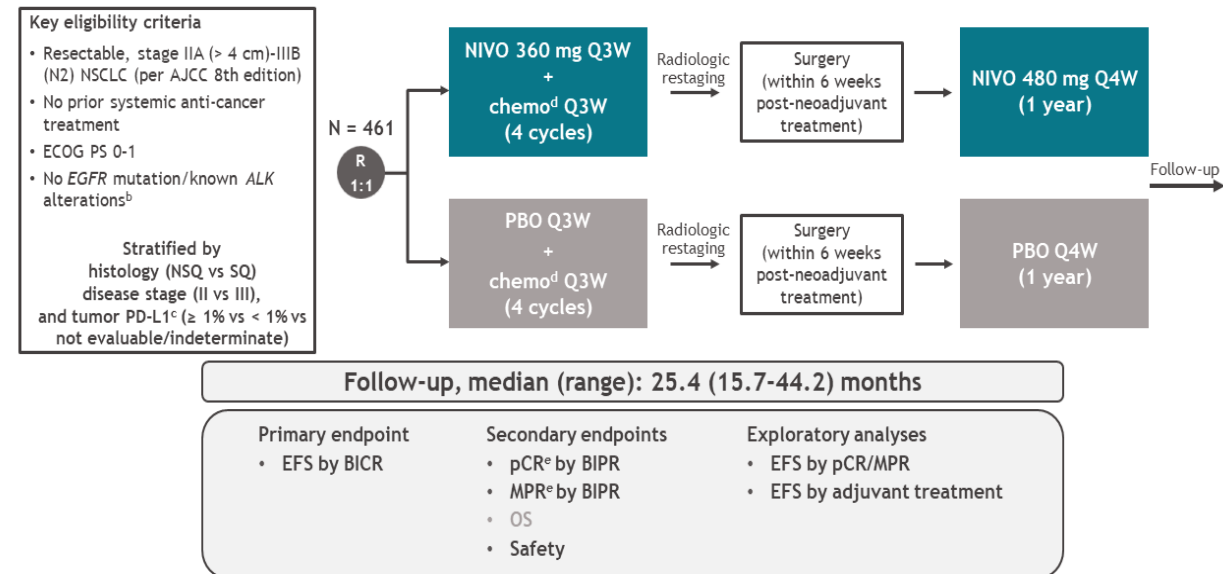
Key eligibility criteria

• Resectable, stage IIA (> 4 cm)-IIIB (N2) NSCLC (per AJCC 8th edition)
• No prior systemic anti-cancer treatment
• ECOG PS 0-1
• No *EGFR* mutation/known *ALK* alterations$^{b}$

Stratified by histology (NSQ vs SQ) disease stage (II vs III), and tumor PD-L1$^{c}$ (≥ 1% vs < 1% vs not evaluable/indeterminate)

N = 461

R 1:1

NIVO 360 mg Q3W + chemo$^{d}$ Q3W (4 cycles)

Radiologic restaging

Surgery (within 6 weeks post-neoadjuvant treatment)

NIVO 480 mg Q4W (1 year)

Follow-up

PBO Q3W + chemo$^{d}$ Q3W (4 cycles)

Radiologic restaging

Surgery (within 6 weeks post-neoadjuvant treatment)

PBO Q4W (1 year)

Follow-up, median (range): 25.4 (15.7-44.2) months

Primary endpoint
• EFS by BICR

Secondary endpoints
• pCR$^{e}$ by BIPR
• MPR$^{e}$ by BIPR
• OS
• Safety

Exploratory analyses
• EFS by pCR/MPR
• EFS by adjuvant treatment